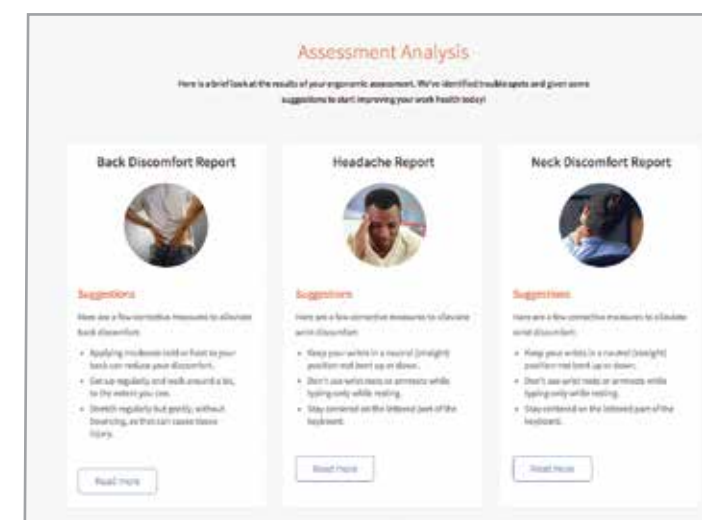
Assessment Analysis

Here is a brief look at the results of your ergonomic assessment. We've identified trouble spots and given some suggestions to start improving your work health today!

Back Discomfort Report

Suggestions

Here are a few corrective measures to alleviate back discomfort.

- Applying moderate cold or heat to your back can reduce your discomfort.
- Get up regularly and walk around a bit, to the extent you can.
- Stretch regularly but gently, without bouncing, as this can cause tissue injury.

Read more

Headache Report

Suggestions

Here are a few corrective measures to alleviate wrist discomfort.

- Keep your wrists in a neutral (straight) position not bent up or down.
- Don't use wrist rests or armrests while typing only while resting.
- Stay centered on the lettered part of the keyboard.

Read more

Neck Discomfort Report

Suggestions

Here are a few corrective measures to alleviate wrist discomfort.

- Keep your wrists in a neutral (straight) position not bent up or down.
- Don't use wrist rests or armrests while typing only while resting.
- Stay centered on the lettered part of the keyboard.

Read more